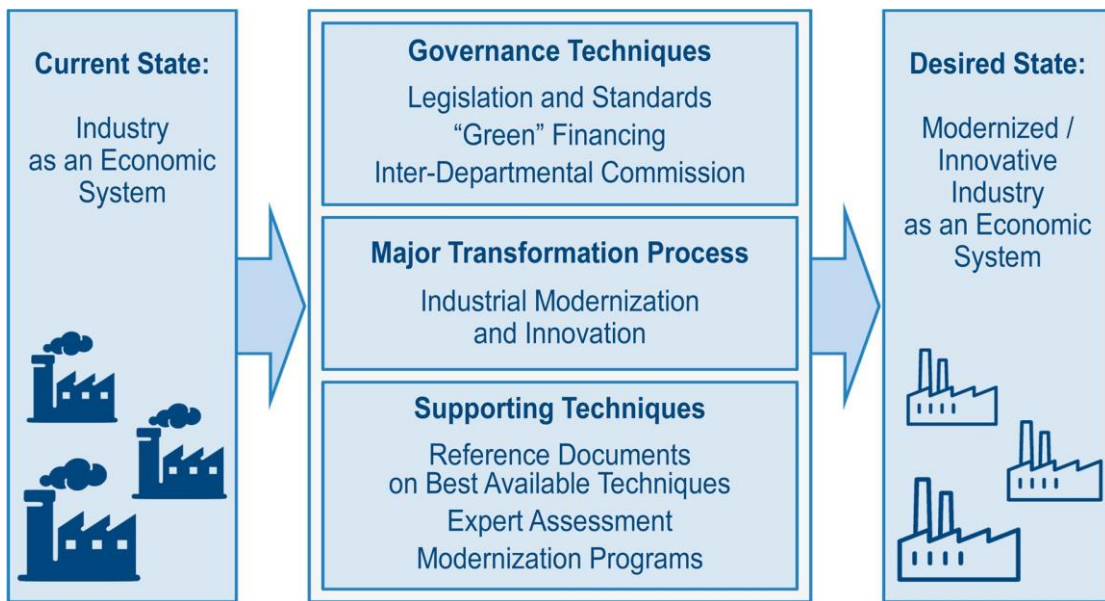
Current State:

Industry as an Economic System

Governance Techniques

Legislation and Standards
“Green” Financing
Inter-Departmental Commission

Major Transformation Process

Industrial Modernization and Innovation

Supporting Techniques

Reference Documents on Best Available Techniques
Expert Assessment
Modernization Programs

Desired State:

Modernized / Innovative Industry as an Economic System